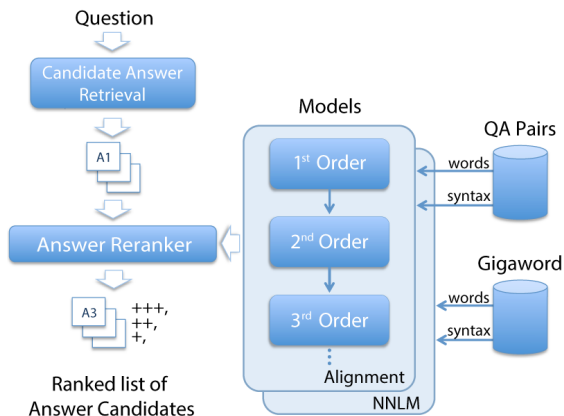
Question

Candidate Answer Retrieval

A1

Answer Reranker

A3

+++,
++,
+,

Ranked list of Answer Candidates

Models

$1^{st}$ Order

$2^{nd}$ Order

$3^{rd}$ Order

⋮

Alignment

NNLM

QA Pairs

words

syntax

Gigaword

words

syntax